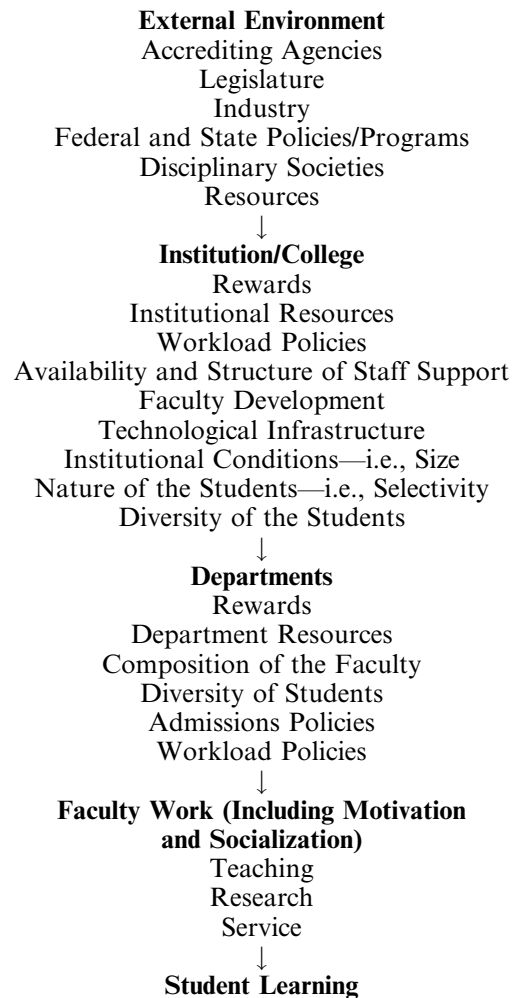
External Environment
Accrediting Agencies
Legislature
Industry
Federal and State Policies/Programs
Disciplinary Societies
Resources
↓
Institution/College
Rewards
Institutional Resources
Workload Policies
Availability and Structure of Staff Support
Faculty Development
Technological Infrastructure
Institutional Conditions—i.e., Size
Nature of the Students—i.e., Selectivity
Diversity of the Students
↓
Departments
Rewards
Department Resources
Composition of the Faculty
Diversity of Students
Admissions Policies
Workload Policies
↓
Faculty Work (Including Motivation and Socialization)
Teaching
Research
Service
↓
Student Learning